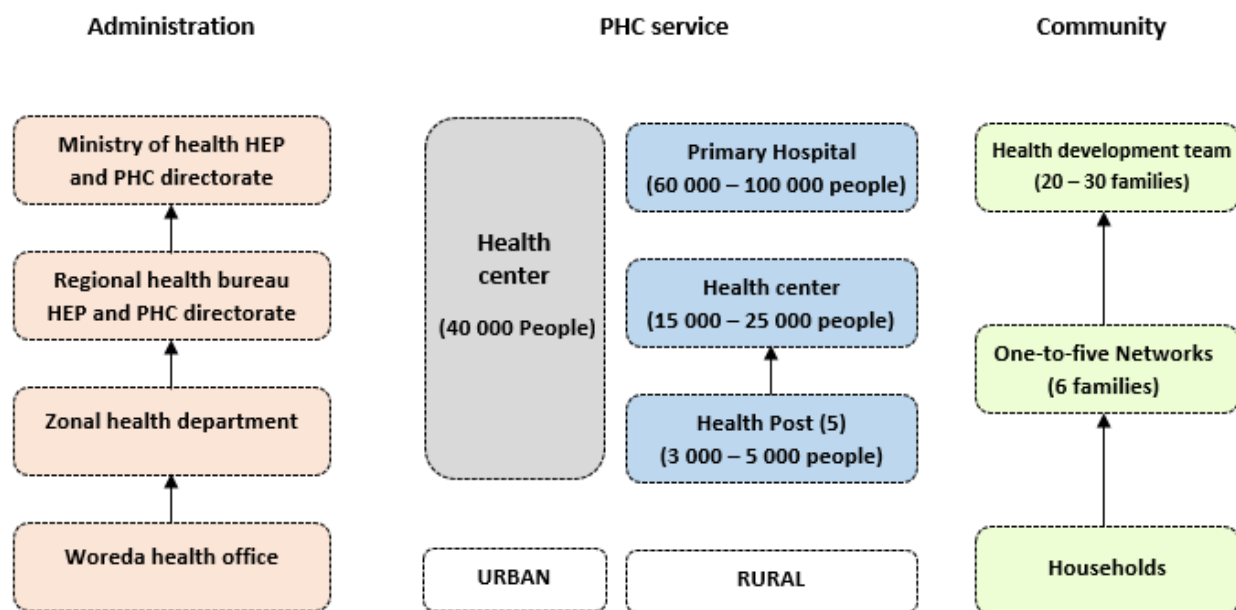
Administration

PHC service

Community

Ministry of health HEP and PHC directorate

Regional health bureau HEP and PHC directorate

Zonal health department

Woreda health office

Health center

(40 000 People)

Primary Hospital

(60 000 – 100 000 people)

Health center

(15 000 – 25 000 people)

Health Post (5)

(3 000 – 5 000 people)

URBAN

RURAL

Health development team

(20 – 30 families)

One-to-five Networks

(6 families)

Households